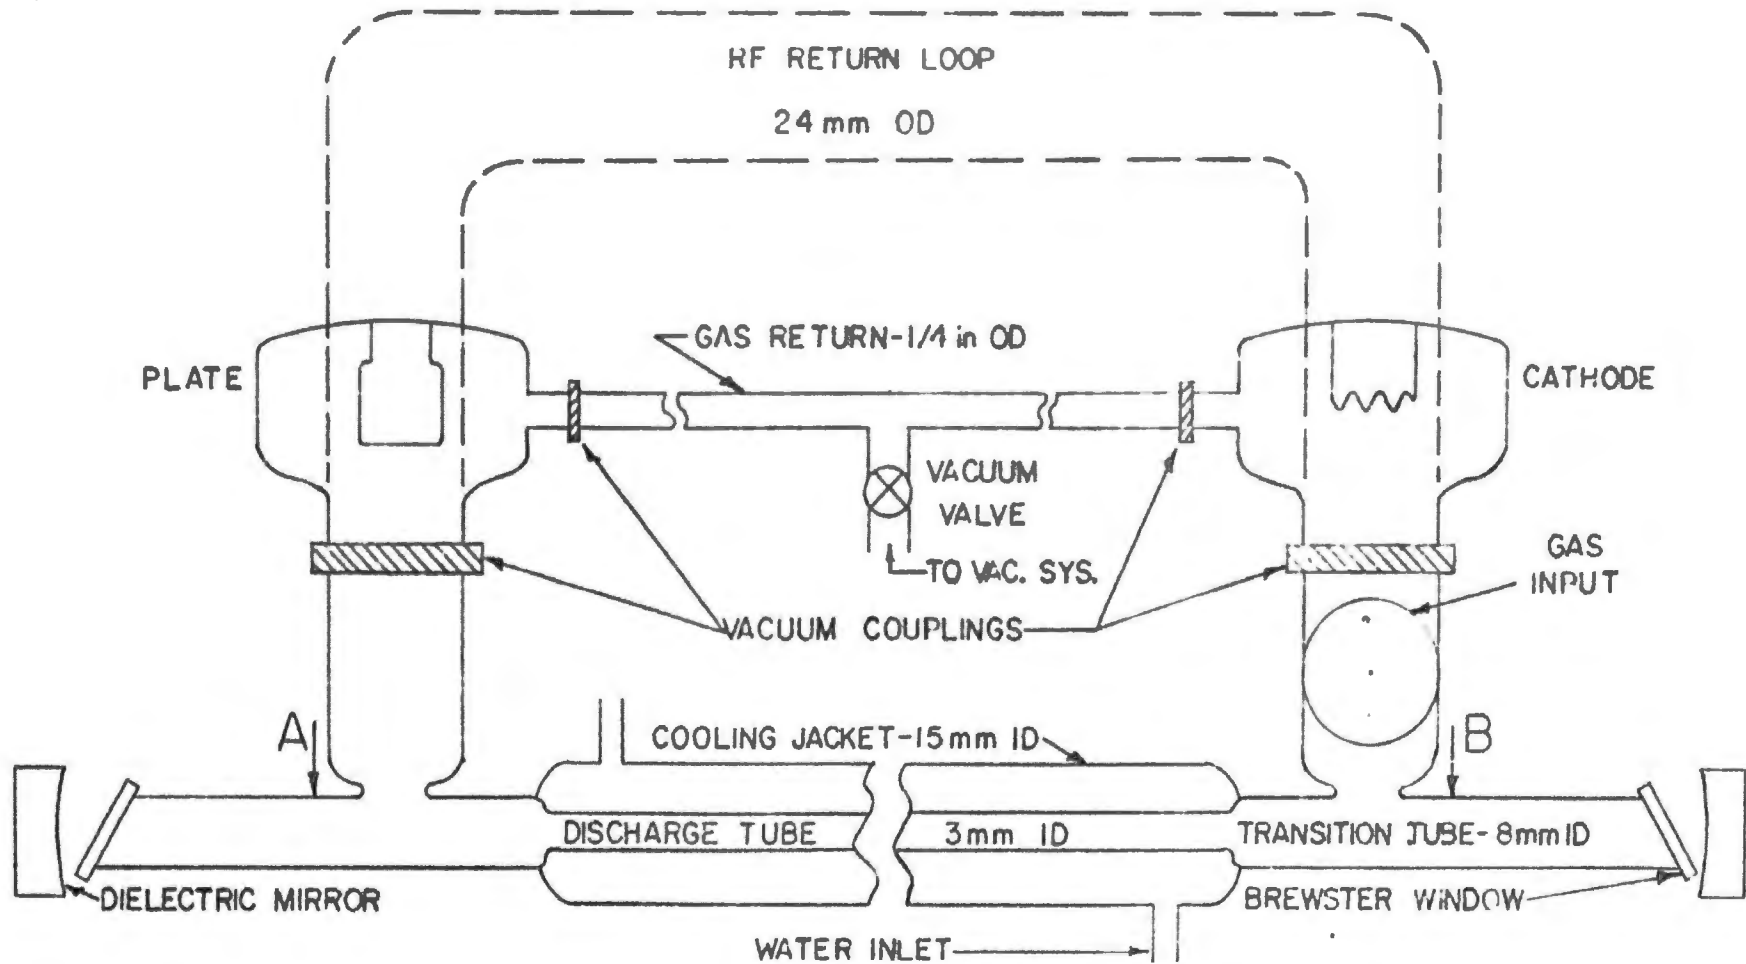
RF RETURN LOOP

24 mm OD

GAS RETURN-1/4 in OD

PLATE

CATHODE

VACUUM VALVE

TO VAC. SYS.

GAS INPUT

VACUUM COUPLINGS

A

B

COOLING JACKET-15 mm ID

DISCHARGE TUBE

3mm ID

TRANSITION TUBE-8mm ID

DIELECTRIC MIRROR

BREWSTER WINDOW

WATER INLET